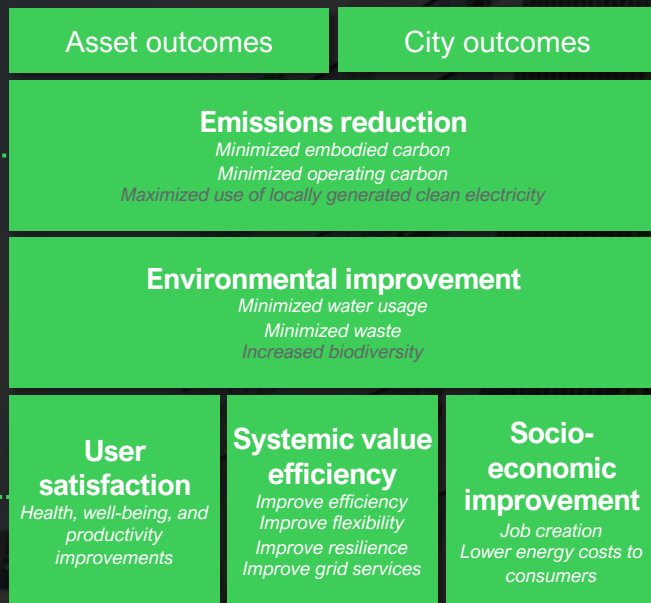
Asset outcomes

City outcomes

Emissions reduction
Minimized embodied carbon
Minimized operating carbon
Maximized use of locally generated clean electricity

Environmental improvement
Minimized water usage
Minimized waste
Increased biodiversity

User satisfaction
Health, well-being, and productivity improvements

Systemic value efficiency
Improve efficiency
Improve flexibility
Improve resilience
Improve grid services

Socio-economic improvement
Job creation
Lower energy costs to consumers